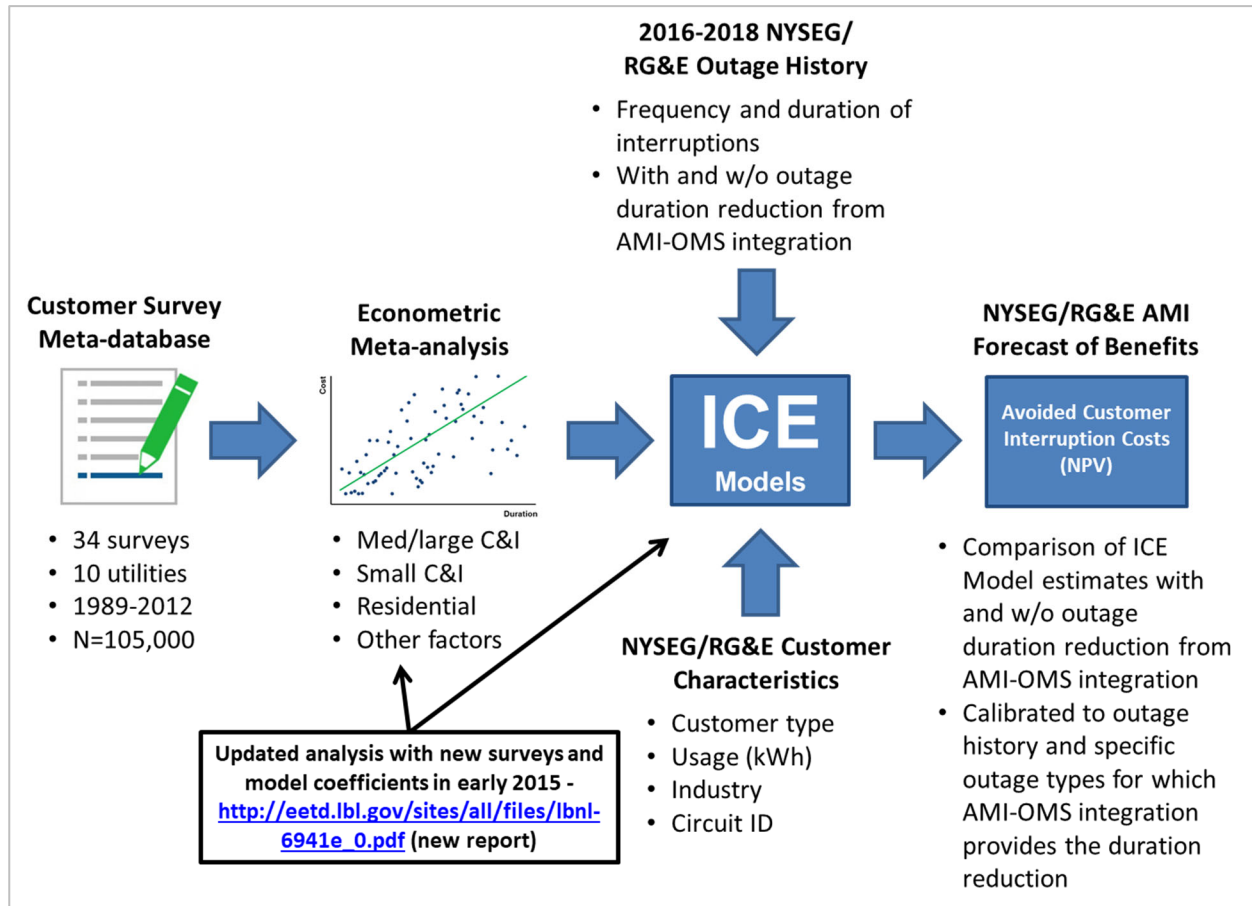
2016-2018 NYSEG/ RG&E Outage History

- Frequency and duration of interruptions
- With and w/o outage duration reduction from AMI-OMS integration

Customer Survey Meta-database

- 34 surveys
- 10 utilities
- 1989-2012
- N=105,000

Econometric Meta-analysis

Cost

Duration

- Med/large C&I
- Small C&I
- Residential
- Other factors

ICE

Models

NYSEG/RG&E AMI Forecast of Benefits

Avoided Customer Interruption Costs (NPV)

- Comparison of ICE Model estimates with and w/o outage duration reduction from AMI-OMS integration
- Calibrated to outage history and specific outage types for which AMI-OMS integration provides the duration reduction

NYSEG/RG&E Customer Characteristics

- Customer type
- Usage (kWh)
- Industry
- Circuit ID

Updated analysis with new surveys and model coefficients in early 2015 - http://eetd.lbl.gov/sites/all/files/lbnl-6941e_0.pdf (new report)